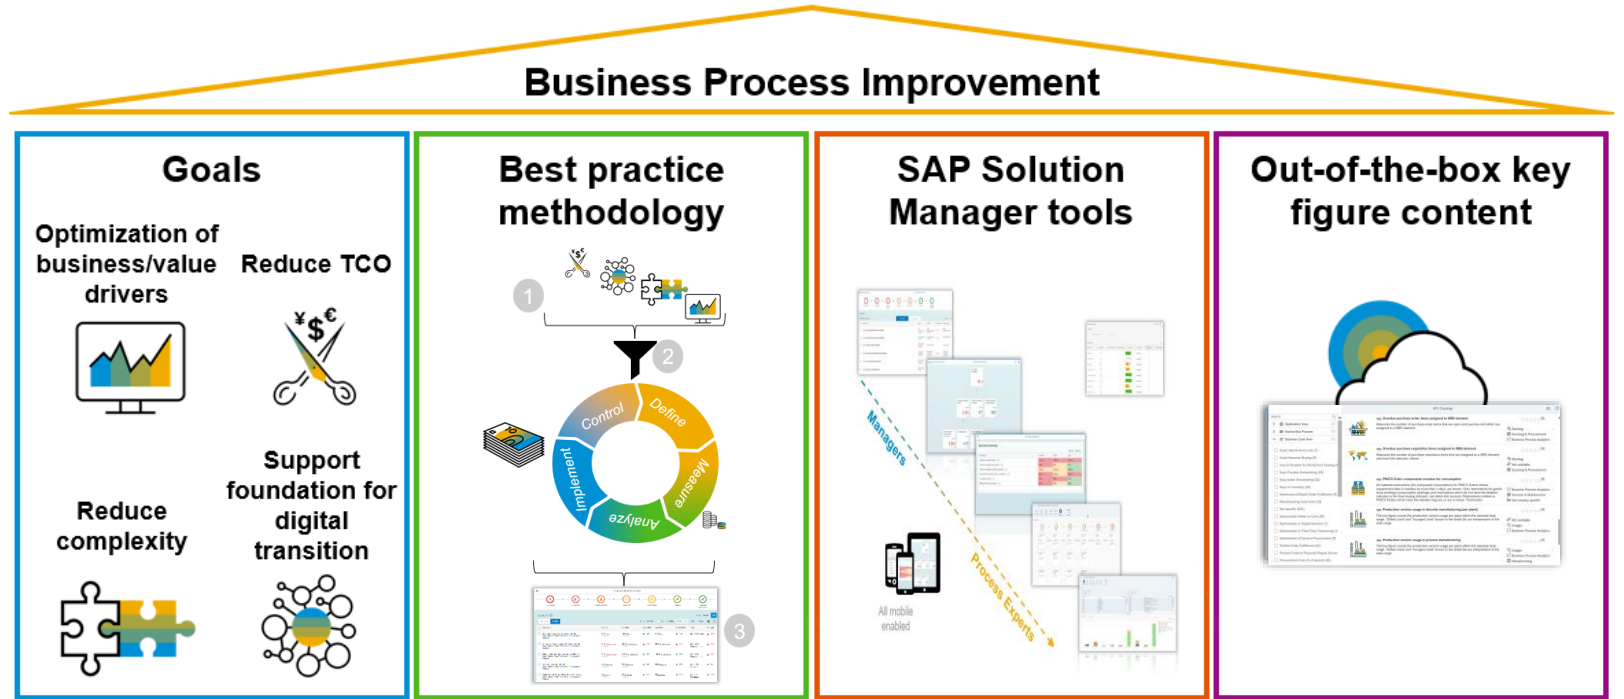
Business Process Improvement

Goals

Optimization of business/value drivers

Reduce TCO

Reduce complexity

Support foundation for digital transition

Best practice methodology

1

2

Control

Define

Measure

Analyze

Implement

3

SAP Solution Manager tools

Managers

Process Experts

All mobile enabled

Out-of-the-box key figure content